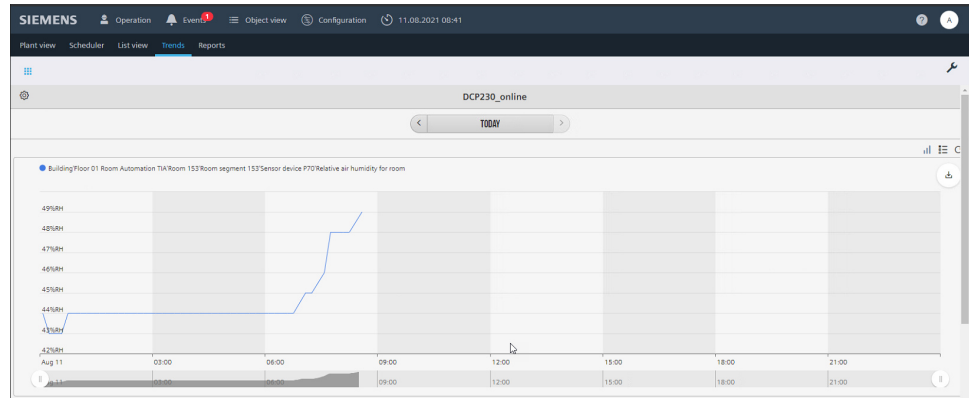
SIEMENS Operation Events 1 Object view Configuration 11.08.2021 08:41 A

Plant view Scheduler List view Trends Reports

DCP230_online

TODAY

Building'Floor 01 Room Automation TIA'Room 153'Room segment 153'Sensor device P70'Relative air humidity for room

49%RH
48%RH
47%RH
46%RH
45%RH
44%RH
43%RH
42%RH

Aug 11 03:00 06:00 09:00 12:00 15:00 18:00 21:00

Aug 11 03:00 06:00 09:00 12:00 15:00 18:00 21:00